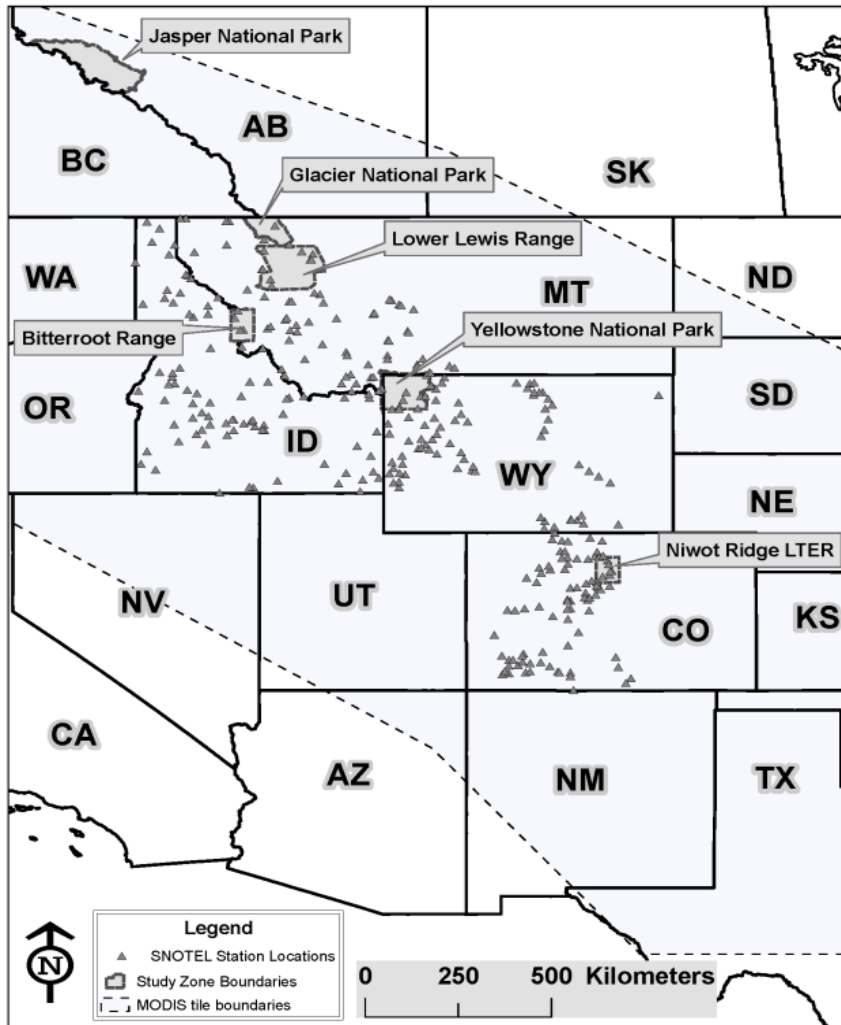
Jasper National Park

AB

BC

Glacier National Park

SK

Lower Lewis Range

WA

MT

ND

Bitterroot Range

Yellowstone National Park

OR

SD

ID

WY

NE

Niwot Ridge LTER

NV

UT

CO

KS

CA

AZ

NM

TX

N

Legend
SNOTEL Station Locations
Study Zone Boundaries
MODIS tile boundaries

0 250 500 Kilometers